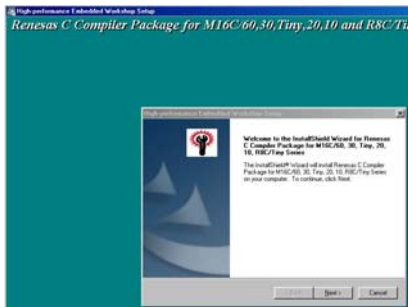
High-performance Embedded Workshop Setup

Renesas C Compiler Package for M16C/60,30,Tiny,20,10 and R8C/Ti

High-performance Embedded Workshop Setup

Welcome to the InstallShield Wizard for Renesas C Compiler Package for M16C/60, 30, Tiny, 20, 10, R8C/Tiny Series

The InstallShield® Wizard will install Renesas C Compiler Package for M16C/60, 30, Tiny, 20, 10, R8C/Tiny Series on your computer. To continue, click Next.

< Back

Next >

Cancel